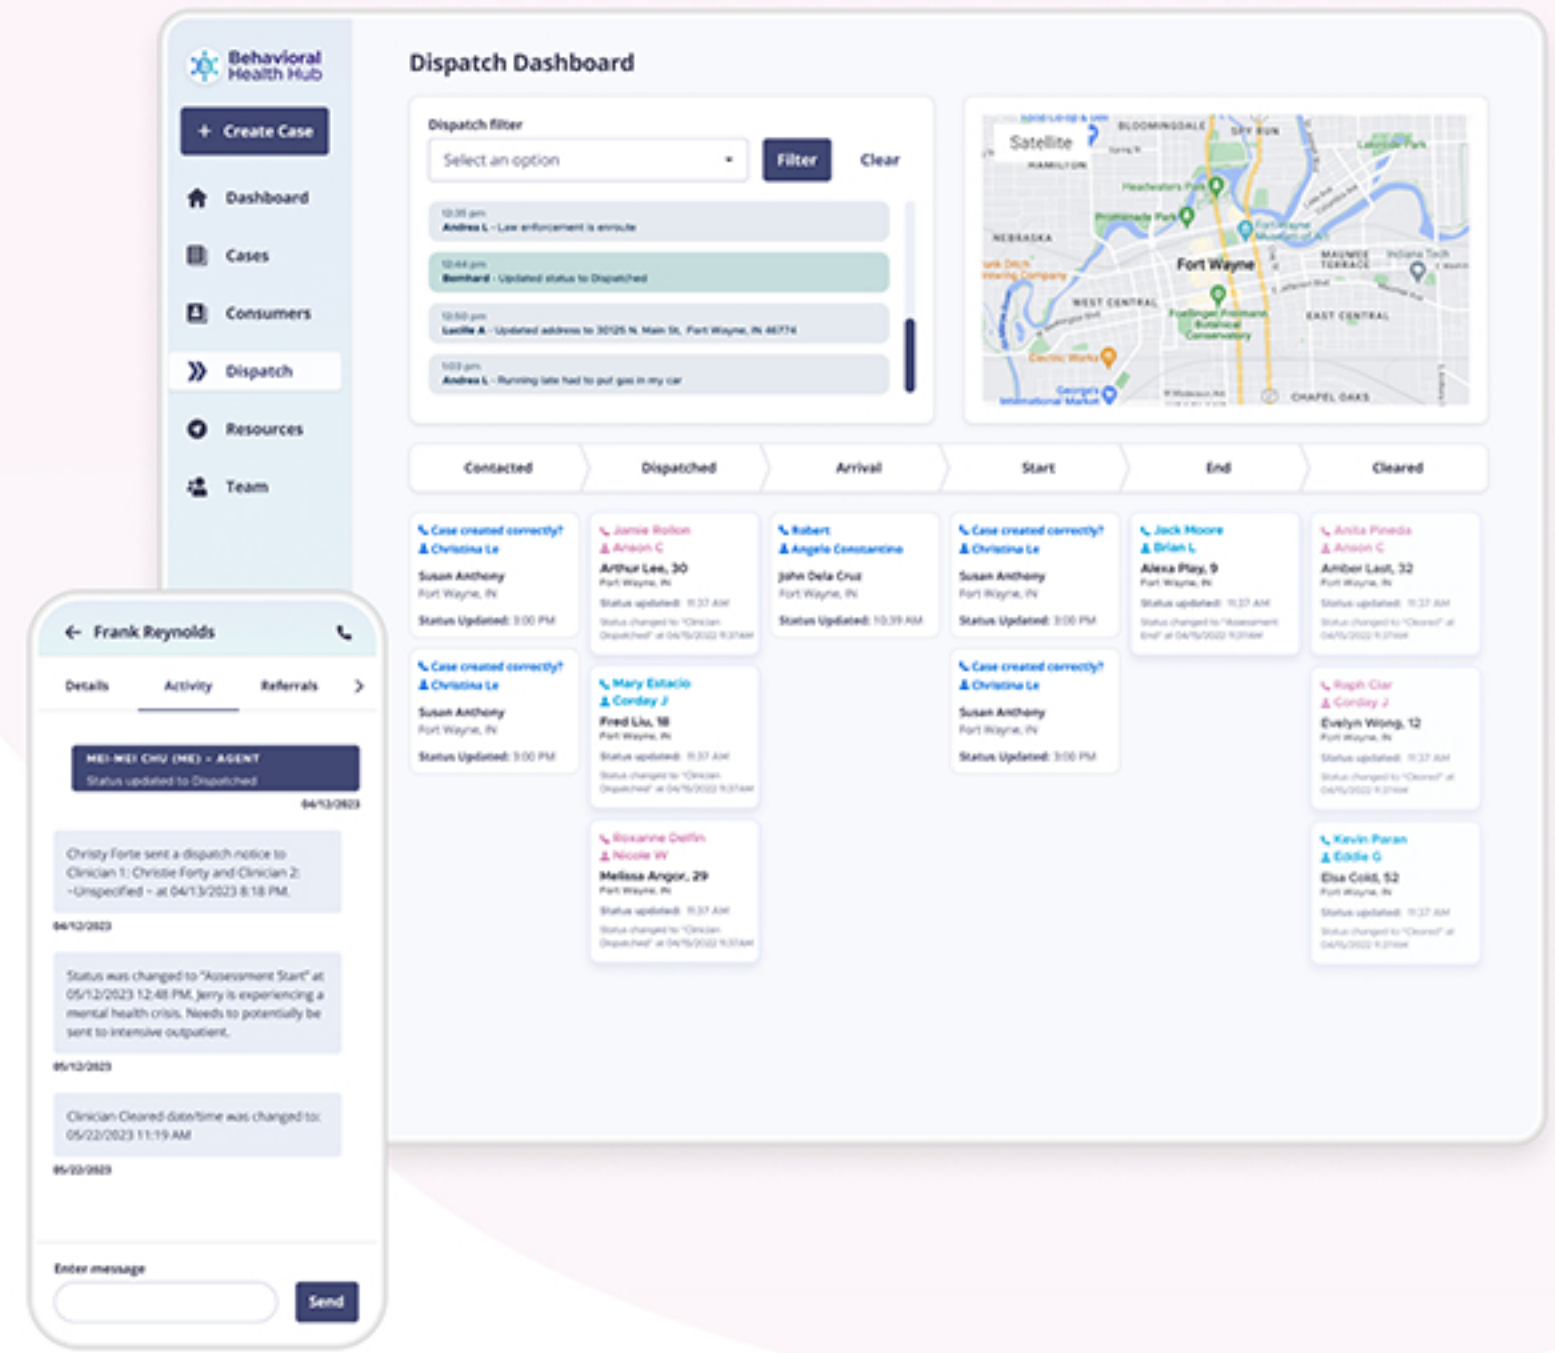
Behavioral Health Hub

+ Create Case

Dashboard

Cases

Consumers

Dispatch

Resources

Team

Dispatch Dashboard

Dispatch filter

Select an option

Filter

Clear

12:35 pm
Andrea L - Law enforcement is enroute

12:44 pm
Bernhard - Updated status to Dispatched

12:50 pm
Lucille A - Updated address to 30125 N. Main St, Fort Wayne, IN 46774

1:03 pm
Andrea L - Running late had to put gas in my car

Satellite

BLOOMINGDALE

HAMILTON

NEBRASKA

Fort Wayne

WEST CENTRAL

EAST CENTRAL

MAUMEE TERRACE

CHAPEL OAKS

Contacted

Dispatched

Arrival

Start

End

Cleared

Case created correctly?
Christina Le
Susan Anthony
Fort Wayne, IN
Status Updated: 3:00 PM

Case created correctly?
Christina Le
Susan Anthony
Fort Wayne, IN
Status Updated: 3:00 PM

Jamie Rollon
Anson C
Arthur Lee, 30
Fort Wayne, IN
Status updated: 11:37 AM

Mary Estacio
Corday J
Fred Liu, 18
Fort Wayne, IN
Status updated: 11:37 AM

Roxanne Delfin
Nicole W
Melissa Angor, 29
Fort Wayne, IN
Status updated: 11:37 AM

Robert
Angelo Constantine
John Dela Cruz
Fort Wayne, IN
Status Updated: 10:39 AM

Case created correctly?
Christina Le
Susan Anthony
Fort Wayne, IN
Status Updated: 3:00 PM

Case created correctly?
Christina Le
Susan Anthony
Fort Wayne, IN
Status Updated: 3:00 PM

Jack Moore
Brian L
Alexa Play, 9
Fort Wayne, IN
Status updated: 11:27 AM

Anita Pineda
Anson C
Amber Last, 32
Fort Wayne, IN
Status updated: 11:37 AM

Raph Clar
Corday J
Evelyn Wong, 12
Fort Wayne, IN
Status updated: 11:37 AM

Kevin Paran
Eddie G
Elsa Cold, 52
Fort Wayne, IN
Status updated: 11:37 AM

Frank Reynolds

Details

Activity

Referrals

MEI-MEI CHU (ME) - AGENT
Status updated to Dispatched
04/13/2023

Christy Forte sent a dispatch notice to Clinician 1: Christie Forty and Clinician 2: -Unspecified - at 04/13/2023 8:18 PM.
04/12/2023

Status was changed to "Assessment Start" at 05/12/2023 12:48 PM. Jerry is experiencing a mental health crisis. Needs to potentially be sent to intensive outpatient.
05/12/2023

Clinician Cleared date/time was changed to: 05/22/2023 11:19 AM
05/22/2023

Enter message

Send